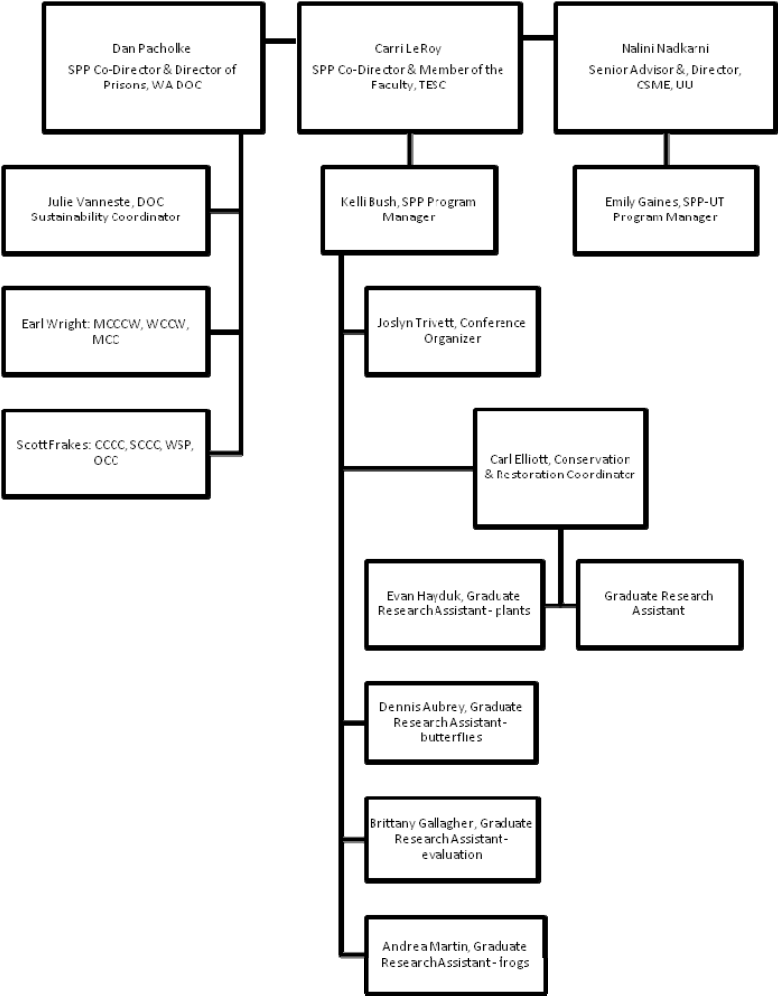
Dan Pacholke
SPP Co-Director & Director of Prisons, WA DOC

Carri LeRoy
SPP Co-Director & Member of the Faculty, TESC

Nalini Nadkarni
Senior Advisor &, Director, CSME, UU

Julie Vanneste, DOC Sustainability Coordinator

Earl Wright: MCCCW, WCCW, MCC

Scott Frakes: CCCC, SCCC, WSP, OCC

Kelli Bush, SPP Program Manager

Emily Gaines, SPP-UT Program Manager

Joslyn Trivett, Conference Organizer

Carl Elliott, Conservation & Restoration Coordinator

Evan Hayduk, Graduate Research Assistant - plants

Graduate Research Assistant

Dennis Aubrey, Graduate Research Assistant - butterflies

Brittany Gallagher, Graduate Research Assistant - evaluation

Andrea Martin, Graduate Research Assistant - frogs